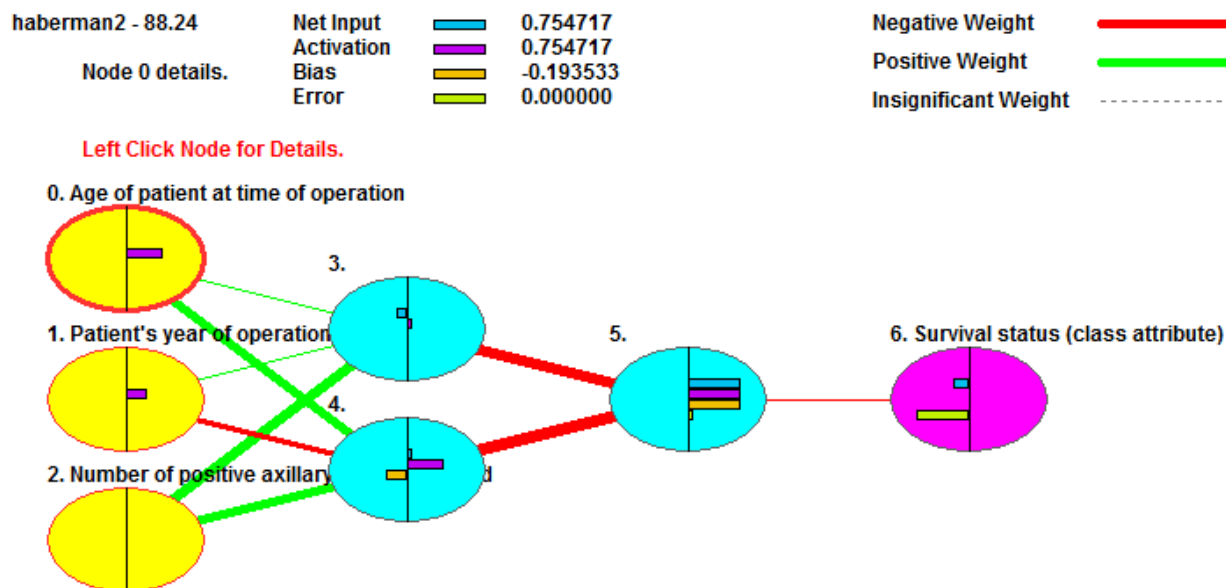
haberman2 - 88.24

Node 0 details.

| Net Input | 0.754717 |
|---|---|
| Activation | 0.754717 |
| Bias | -0.193533 |
| Error | 0.000000 |

Negative Weight

Positive Weight

Insignificant Weight

Left Click Node for Details.

0. Age of patient at time of operation

3.

1. Patient's year of operation

5.

6. Survival status (class attribute)

4.

2. Number of positive axillary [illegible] d